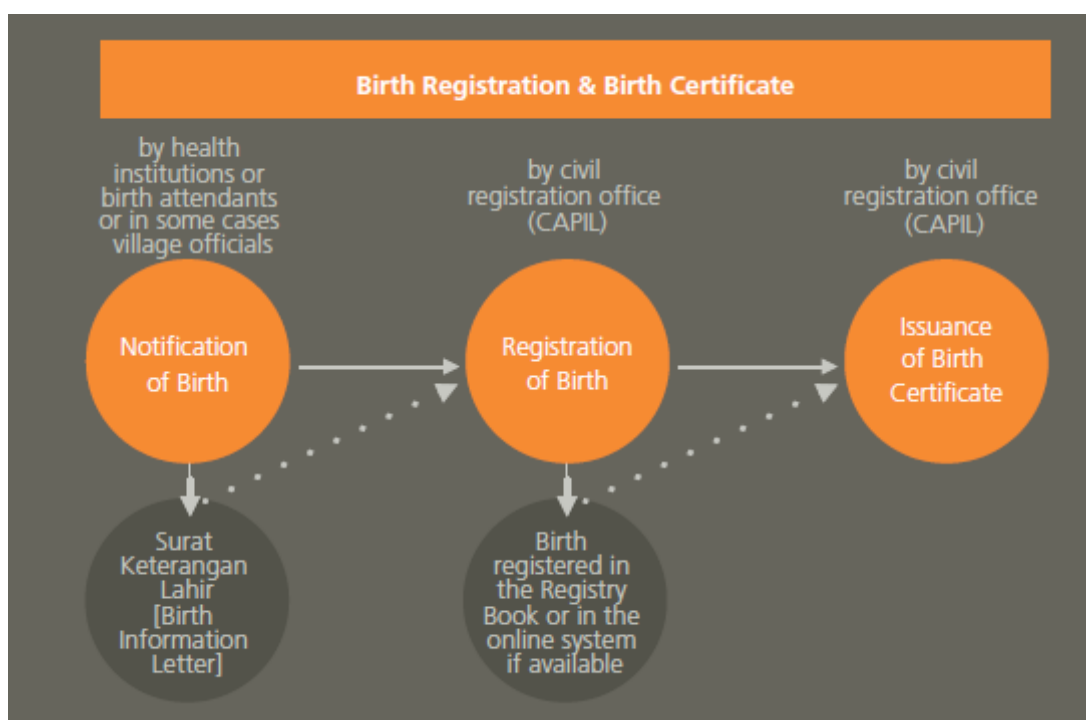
Birth Registration & Birth Certificate

by health institutions or birth attendants or in some cases village officials

Notification of Birth

Surat Keterangan Lahir [Birth Information Letter]

by civil registration office (CAPIL)

Registration of Birth

Birth registered in the Registry Book or in the online system if available

by civil registration office (CAPIL)

Issuance of Birth Certificate